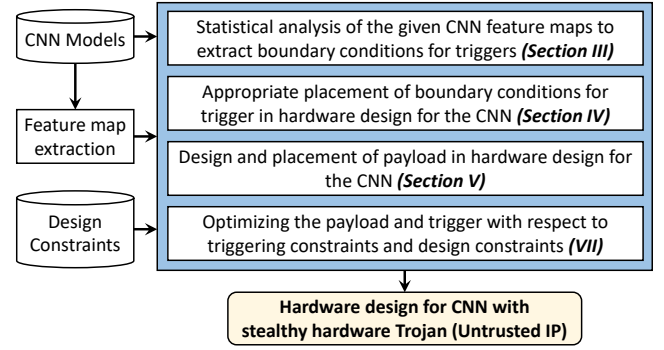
CNN Models

Feature map extraction

Design Constraints

Statistical analysis of the given CNN feature maps to extract boundary conditions for triggers *(Section III)*

Appropriate placement of boundary conditions for trigger in hardware design for the CNN *(Section IV)*

Design and placement of payload in hardware design for the CNN *(Section V)*

Optimizing the payload and trigger with respect to triggering constraints and design constraints *(VII)*

**Hardware design for CNN with stealthy hardware Trojan (Untrusted IP)**